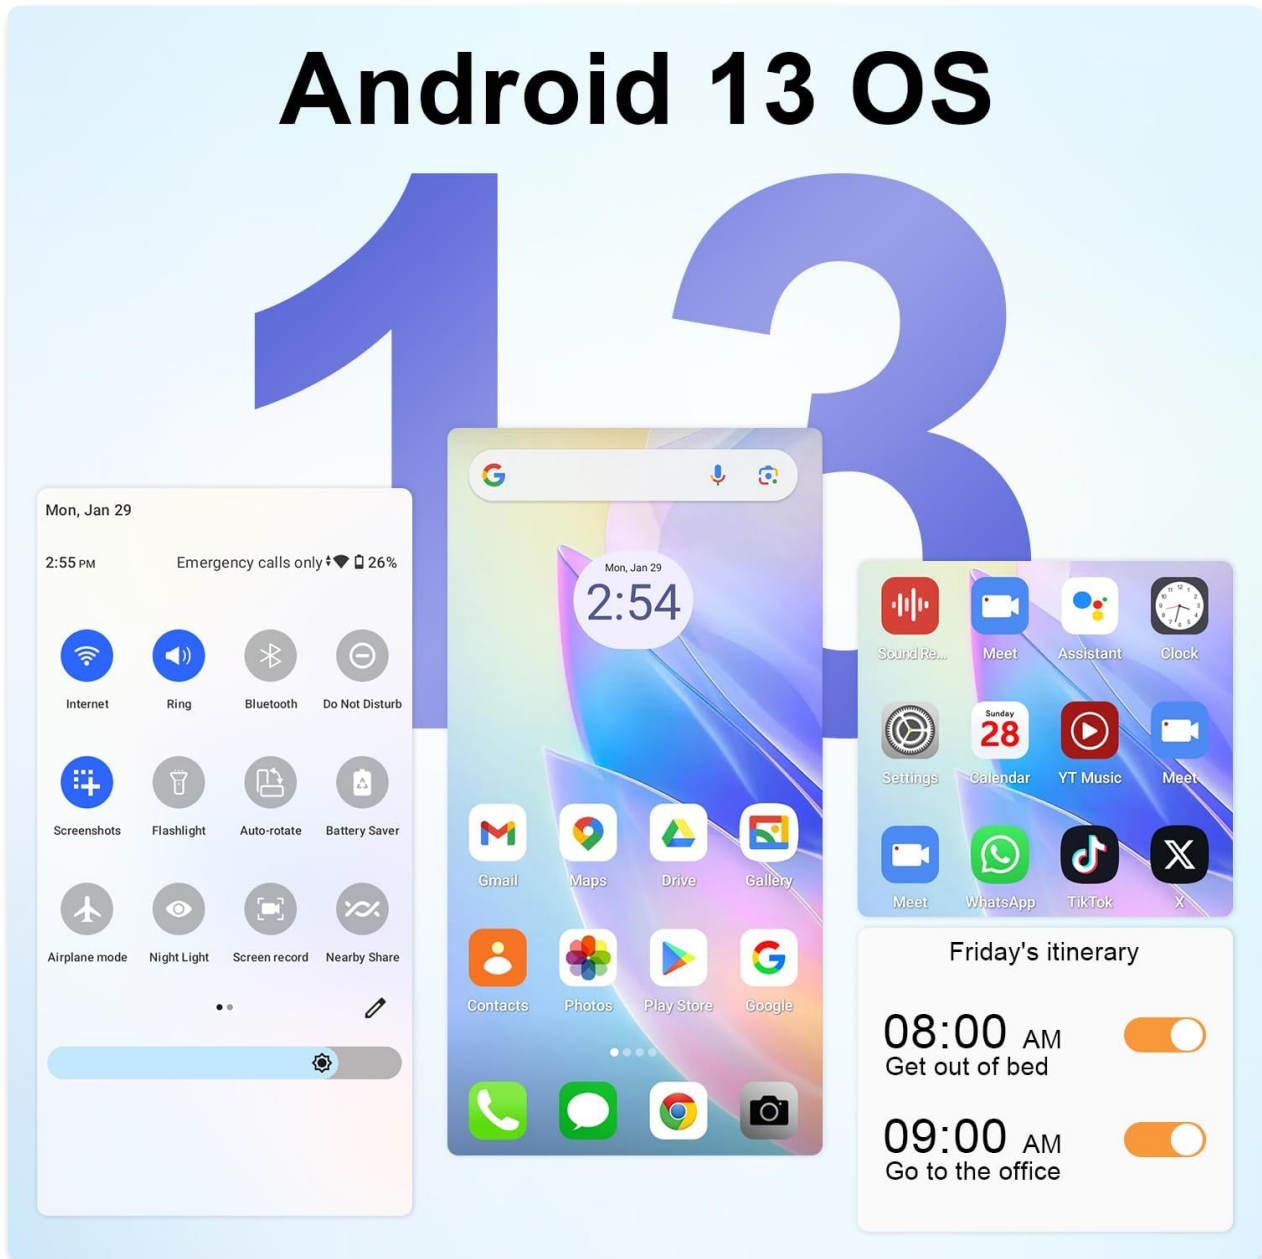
Android 13 OS

13

Mon, Jan 29

2:55 PM Emergency calls only 26%

Internet Ring Bluetooth Do Not Disturb

Screenshots Flashlight Auto-rotate Battery Saver

Airplane mode Night Light Screen record Nearby Share

G

Mon, Jan 29
2:54

Gmail Maps Drive Gallery

Contacts Photos Play Store Google

Sound Re... Meet Assistant Clock

Settings Sunday 28 Calendar YT Music Meet

Meet WhatsApp TikTok X

Friday's itinerary

08:00 AM
Get out of bed

09:00 AM
Go to the office